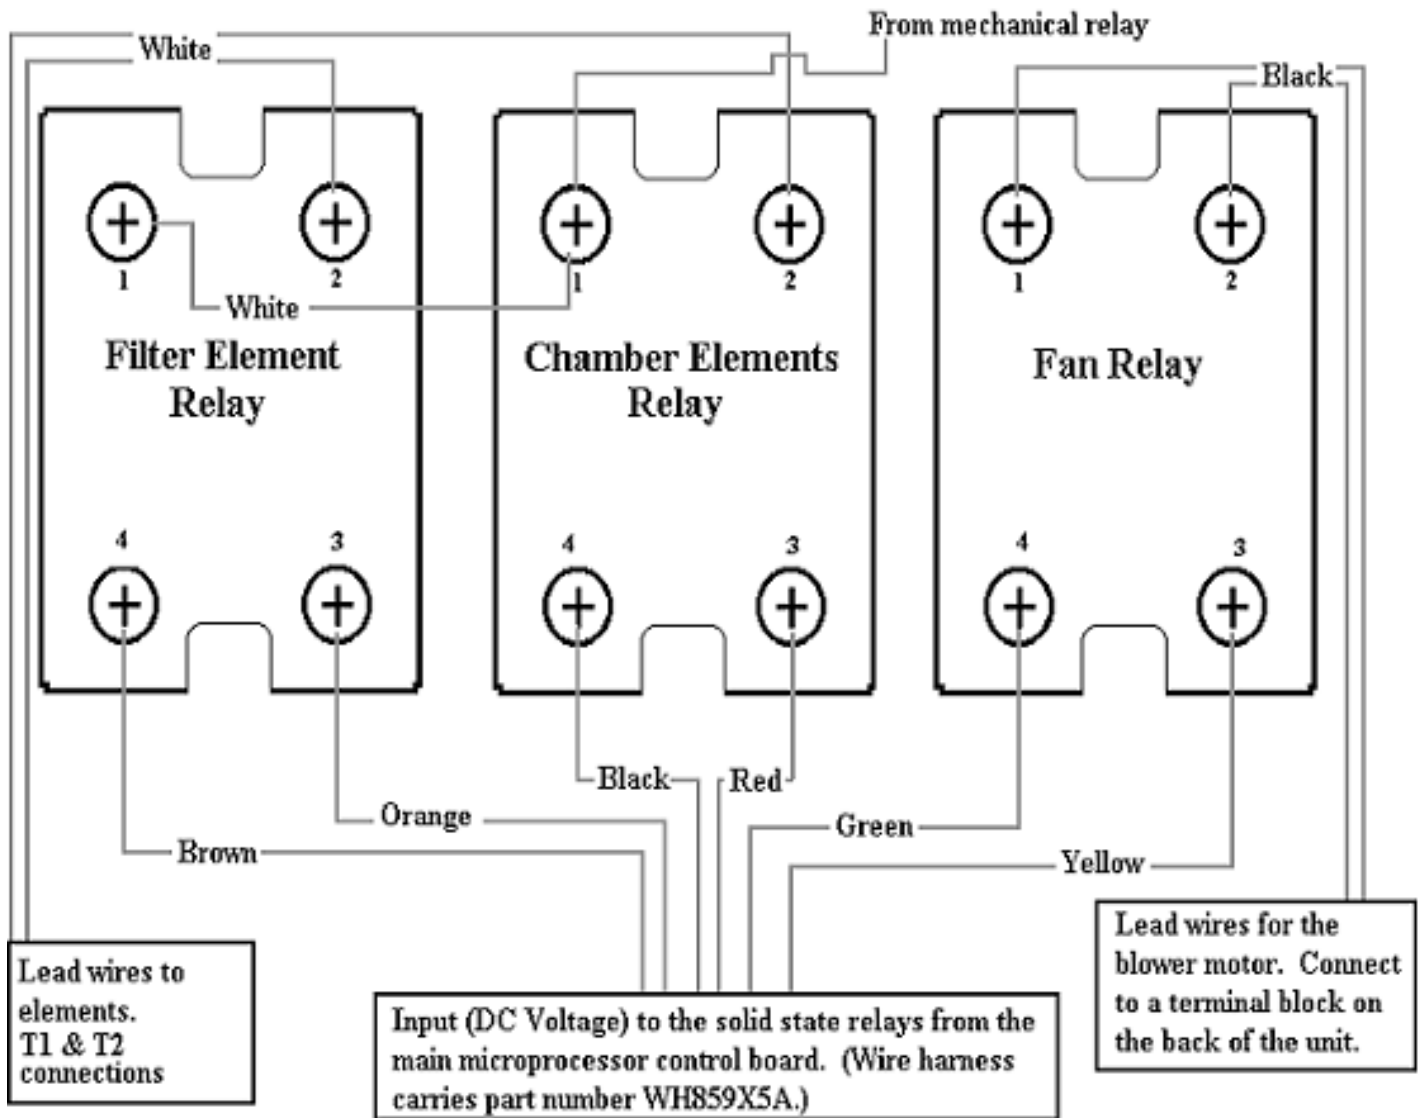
From mechanical relay

White

Black

1

2

White

1

2

1

2

Filter Element Relay

Chamber Elements Relay

Fan Relay

4

3

4

3

4

3

Black

Red

Orange

Green

Brown

Yellow

Lead wires to elements. T1 & T2 connections

Input (DC Voltage) to the solid state relays from the main microprocessor control board. (Wire harness carries part number WH859X5A.)

Lead wires for the blower motor. Connect to a terminal block on the back of the unit.